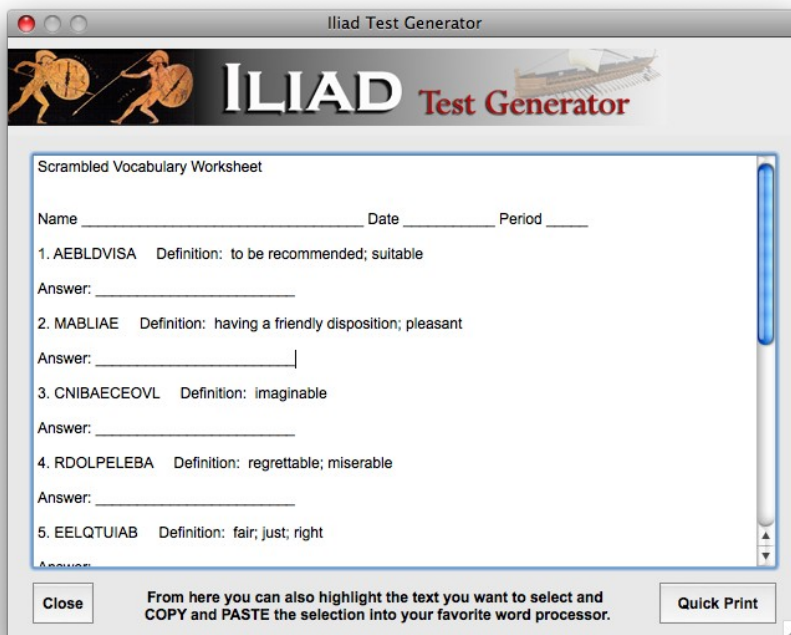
Iliad Test Generator

ILIAD Test Generator

Scrambled Vocabulary Worksheet

Name ______________________________ Date __________ Period _____

1. AEBLDVISA Definition: to be recommended; suitable

Answer: ______________________

2. MABLIAE Definition: having a friendly disposition; pleasant

Answer: ______________________

3. CNIBAECEOVL Definition: imaginable

Answer: ______________________

4. RDOLPELEBA Definition: regrettable; miserable

Answer: ______________________

5. EELQTUIAB Definition: fair; just; right

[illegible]

Close

From here you can also highlight the text you want to select and COPY and PASTE the selection into your favorite word processor.

Quick Print